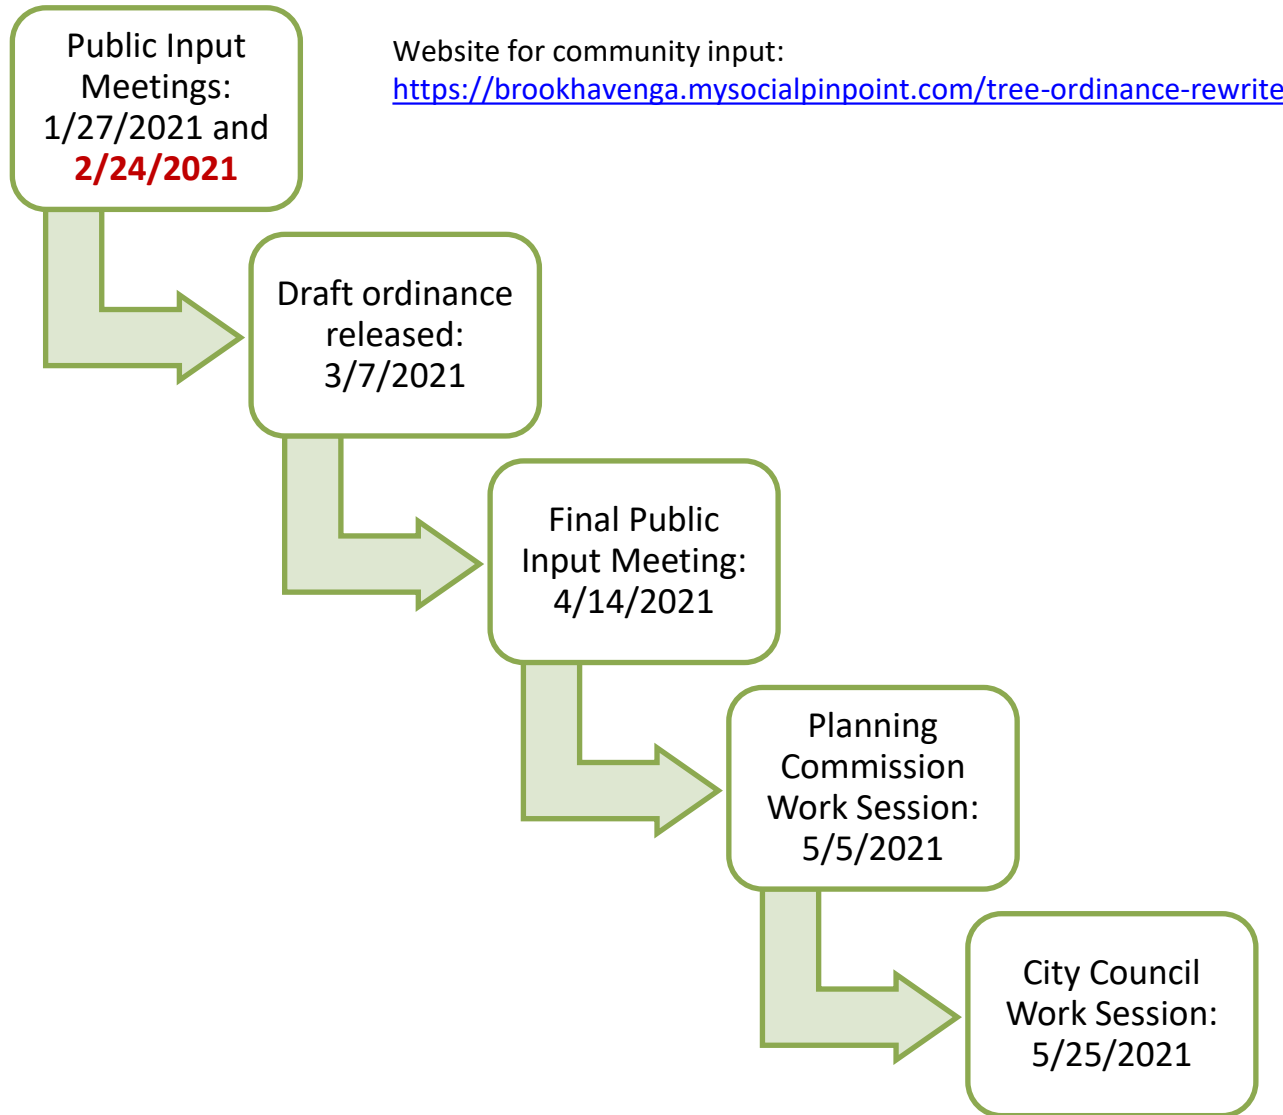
Public Input Meetings: 1/27/2021 and 2/24/2021

Website for community input: https://brookhavenga.mysocialpinpoint.com/tree-ordinance-rewrite

Draft ordinance released: 3/7/2021

Final Public Input Meeting: 4/14/2021

Planning Commission Work Session: 5/5/2021

City Council Work Session: 5/25/2021